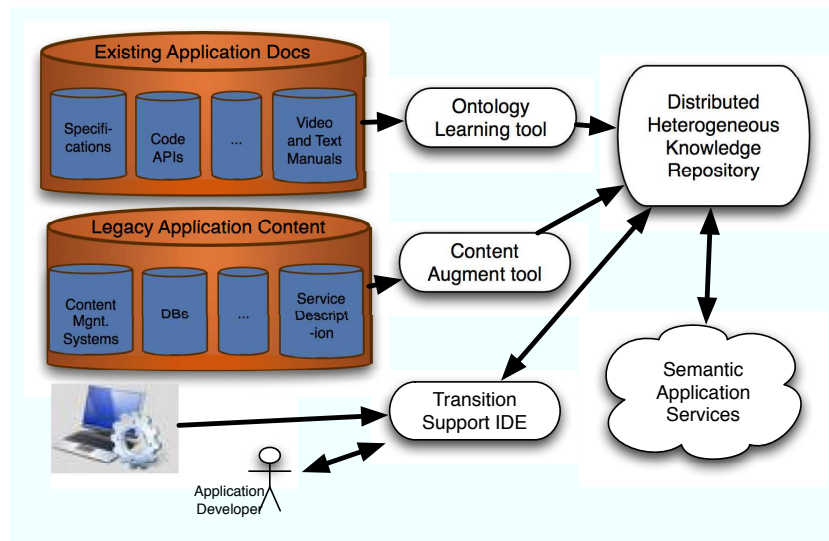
Existing Application Docs

Specifi-cations

Code APIs

...

Video and Text Manuals

Ontology Learning tool

Distributed Heterogeneous Knowledge Repository

Legacy Application Content

Content Mgnt. Systems

DBs

...

Service Descript-ion

Content Augment tool

Transition Support IDE

Semantic Application Services

Application Developer